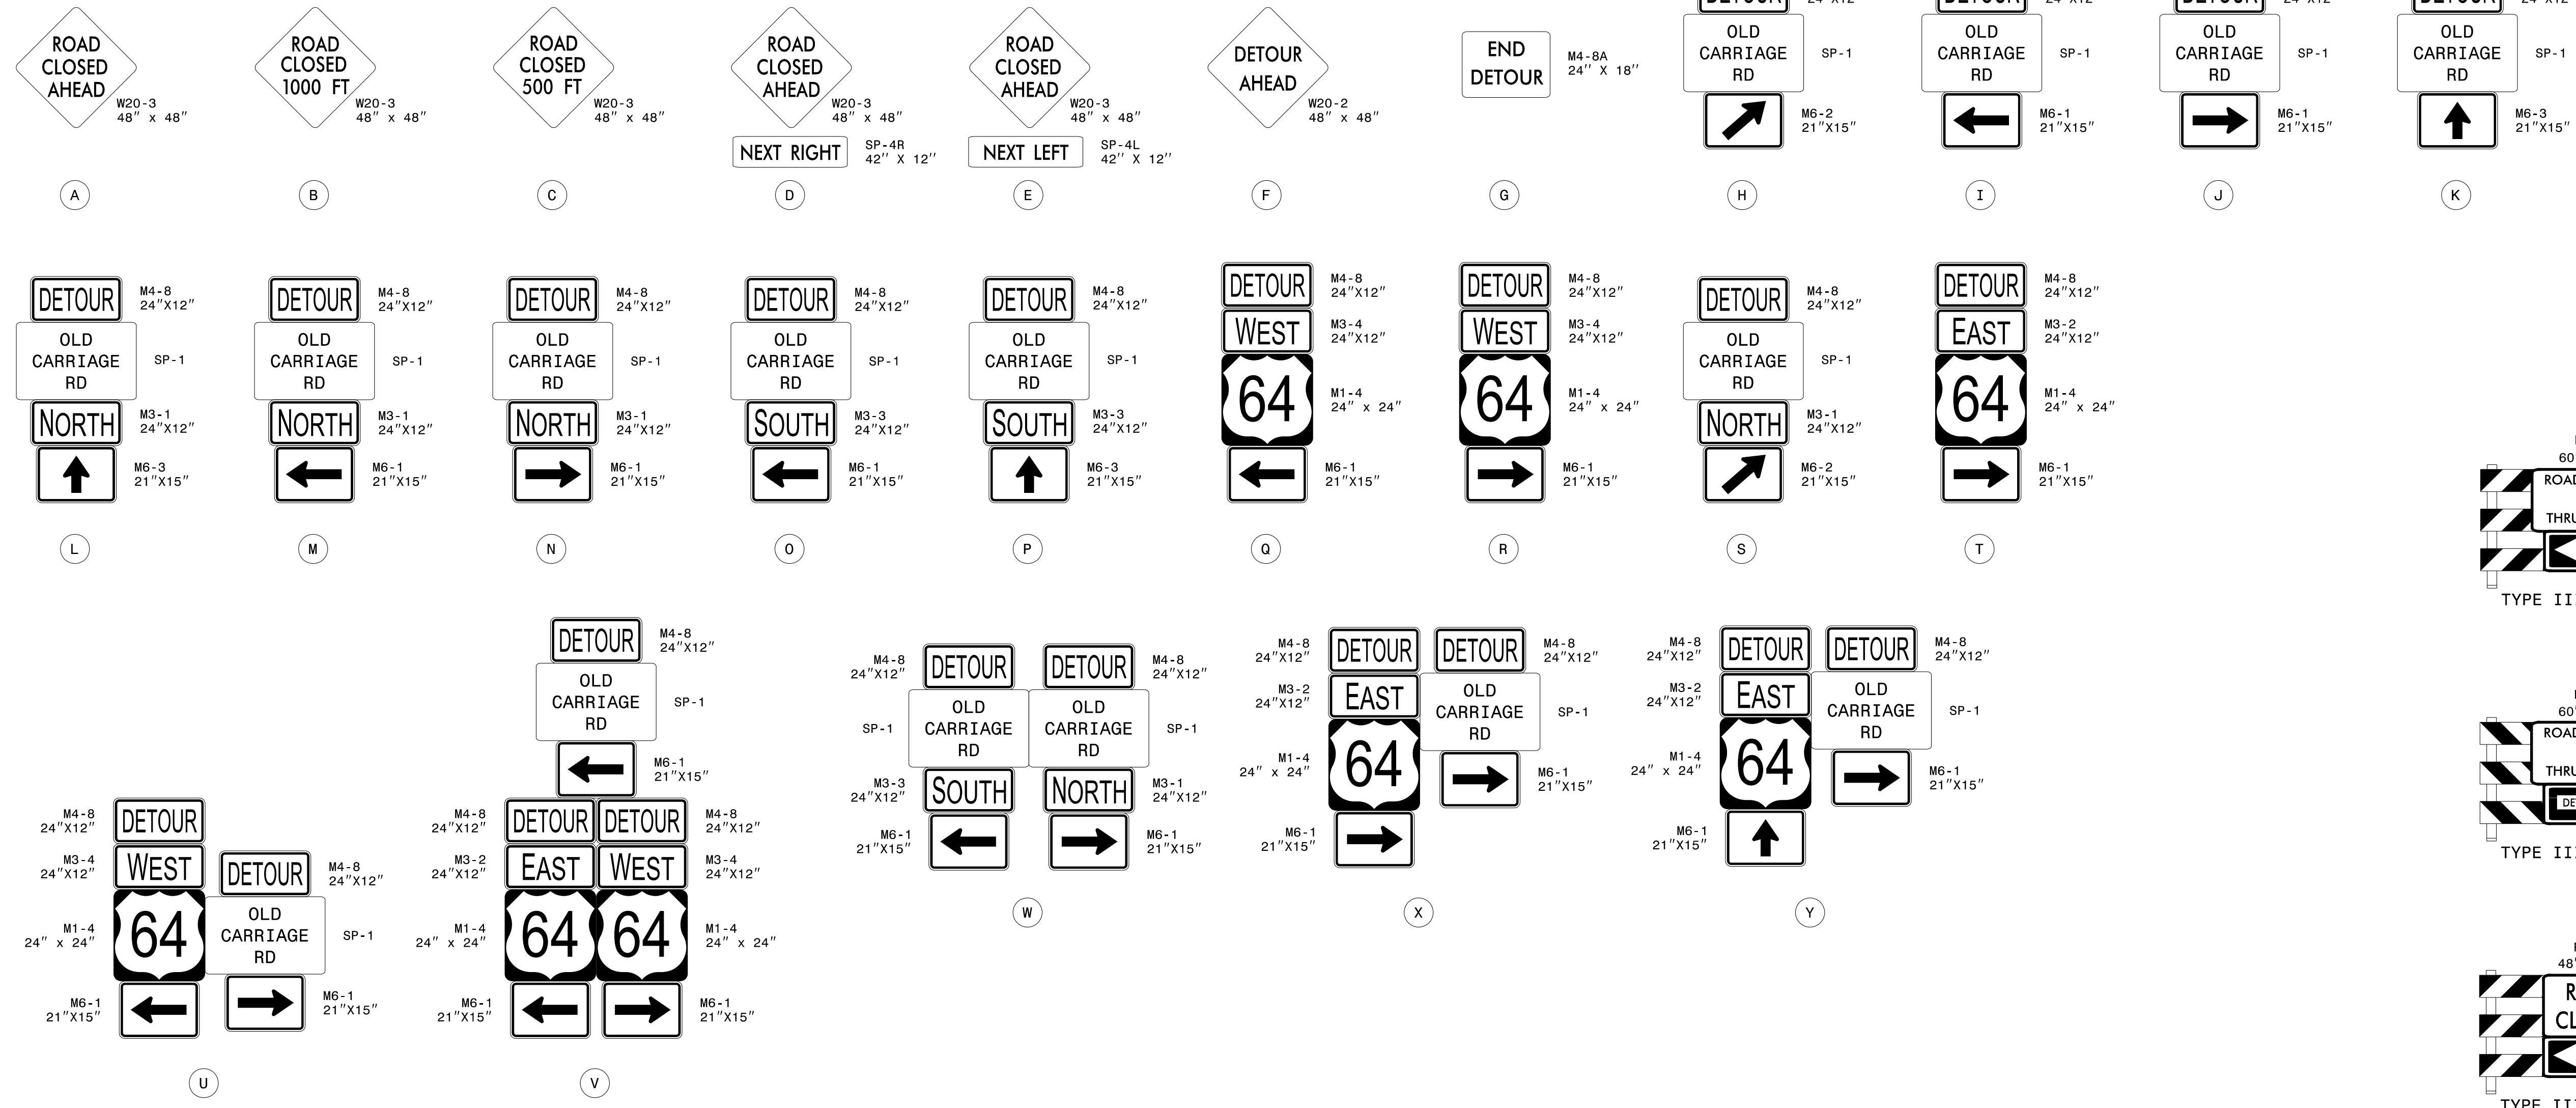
ROAD CLOSED AHEAD
W20-3
48" x 48"

A

ROAD CLOSED 1000 FT
W20-3
48" x 48"

B

ROAD CLOSED 500 FT
W20-3
48" x 48"

C

ROAD CLOSED AHEAD
W20-3
48" x 48"
NEXT RIGHT
SP-4R
42'' X 12''

D

ROAD CLOSED AHEAD
W20-3
48" x 48"
NEXT LEFT
SP-4L
42'' X 12''

E

DETOUR AHEAD
W20-2
48" x 48"

F

END DETOUR
M4-8A
24'' X 18''

G

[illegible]
OLD CARRIAGE RD
SP-1
M6-2
21"X15"

H

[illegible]
OLD CARRIAGE RD
SP-1
M6-1
21"X15"

I

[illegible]
OLD CARRIAGE RD
SP-1
M6-1
21"X15"

J

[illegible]
OLD CARRIAGE RD
SP-1
M6-3
21"X15"

K

DETOUR M4-8 24"X12"
OLD CARRIAGE RD SP-1
NORTH M3-1 24"X12"
M6-3 21"X15"

L

DETOUR M4-8 24"X12"
OLD CARRIAGE RD SP-1
NORTH M3-1 24"X12"
M6-1 21"X15"

M

DETOUR M4-8 24"X12"
OLD CARRIAGE RD SP-1
NORTH M3-1 24"X12"
M6-1 21"X15"

N

DETOUR M4-8 24"X12"
OLD CARRIAGE RD SP-1
SOUTH M3-3 24"X12"
M6-1 21"X15"

O

DETOUR M4-8 24"X12"
OLD CARRIAGE RD SP-1
SOUTH M3-3 24"X12"
M6-3 21"X15"

P

DETOUR M4-8 24"X12"
WEST M3-4 24"X12"
64 M1-4 24" x 24"
M6-1 21"X15"

Q

DETOUR M4-8 24"X12"
WEST M3-4 24"X12"
64 M1-4 24" x 24"
M6-1 21"X15"

R

DETOUR M4-8 24"X12"
OLD CARRIAGE RD SP-1
NORTH M3-1 24"X12"
M6-2 21"X15"

S

DETOUR M4-8 24"X12"
EAST M3-2 24"X12"
64 M1-4 24" x 24"
M6-1 21"X15"

T

60
ROAD
THRU
TYPE II

M4-8 24"X12" DETOUR
M3-4 24"X12" WEST
M1-4 24" x 24" 64
M6-1 21"X15"
DETOUR M4-8 24"X12"
OLD CARRIAGE RD SP-1
M6-1 21"X15"

U

DETOUR M4-8 24"X12"
OLD CARRIAGE RD SP-1
M6-1 21"X15"
M4-8 24"X12" DETOUR DETOUR M4-8 24"X12"
M3-2 24"X12" EAST WEST M3-4 24"X12"
M1-4 24" x 24" 64 64 M1-4 24" x 24"
M6-1 21"X15" M6-1 21"X15"

V

M4-8 24"X12" DETOUR DETOUR M4-8 24"X12"
SP-1 OLD CARRIAGE RD OLD CARRIAGE RD SP-1
M3-3 24"X12" SOUTH NORTH M3-1 24"X12"
M6-1 21"X15" M6-1 21"X15"

W

M4-8 24"X12" DETOUR DETOUR M4-8 24"X12"
M3-2 24"X12" EAST
OLD CARRIAGE RD SP-1
M1-4 24" x 24" 64
M6-1 21"X15"
M6-1 21"X15"

X

M4-8 24"X12" DETOUR DETOUR M4-8 24"X12"
M3-2 24"X12" EAST
OLD CARRIAGE RD SP-1
M1-4 24" x 24" 64
M6-1 21"X15"
M6-1 21"X15"

Y

60
ROAD
THRU
DE
TYPE II

48
R
CL
TYPE II